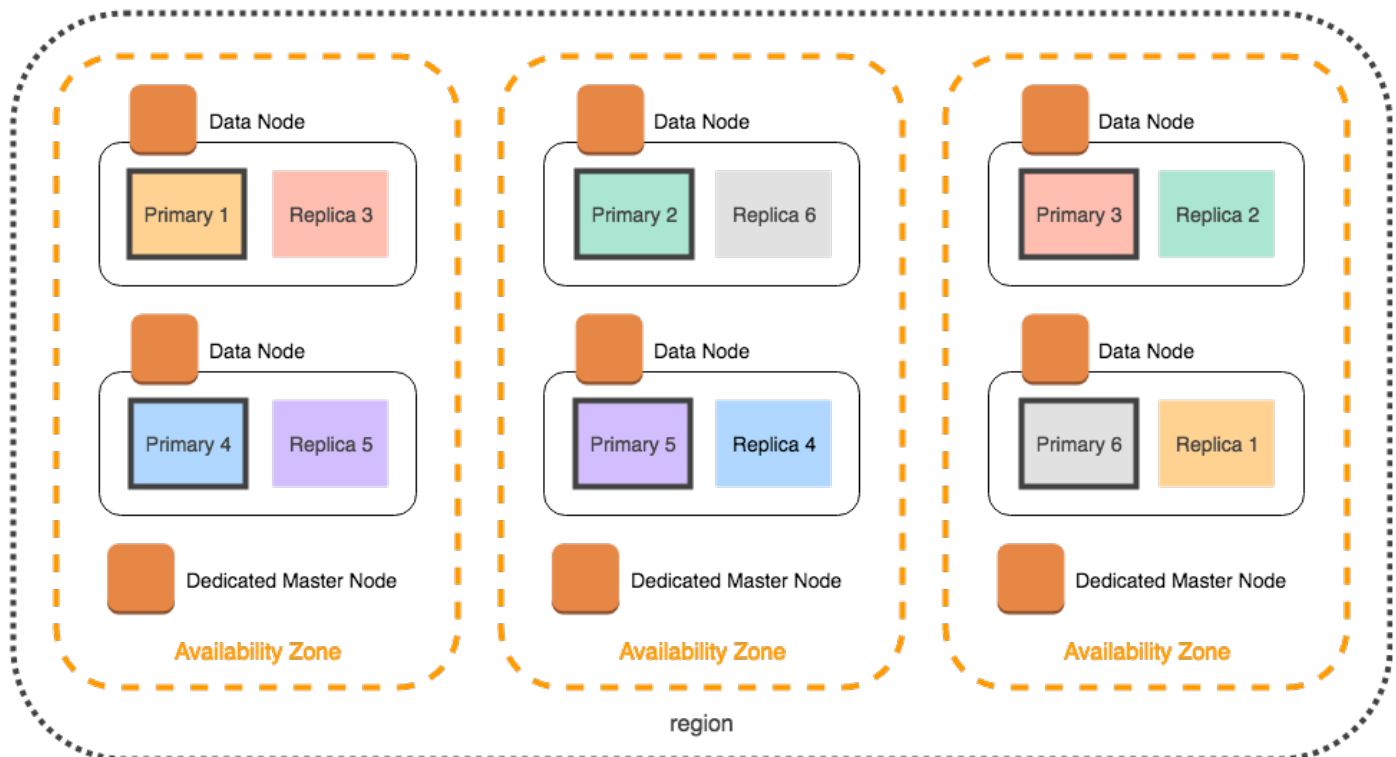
Data Node

Primary 1

Replica 3

Data Node

Primary 4

Replica 5

Dedicated Master Node

Availability Zone

Data Node

Primary 2

Replica 6

Data Node

Primary 5

Replica 4

Dedicated Master Node

Availability Zone

Data Node

Primary 3

Replica 2

Data Node

Primary 6

Replica 1

Dedicated Master Node

Availability Zone

region